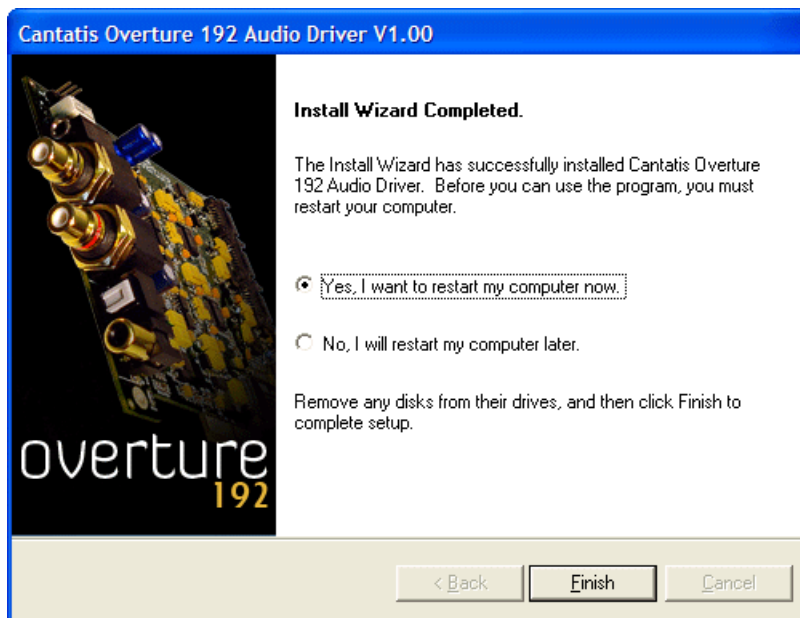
Cantatis Overture 192 Audio Driver V1.00

overture
192

Install Wizard Completed.

The Install Wizard has successfully installed Cantatis Overture 192 Audio Driver. Before you can use the program, you must restart your computer.

Yes, I want to restart my computer now.

No, I will restart my computer later.

Remove any disks from their drives, and then click Finish to complete setup.

< Back

Finish

Cancel